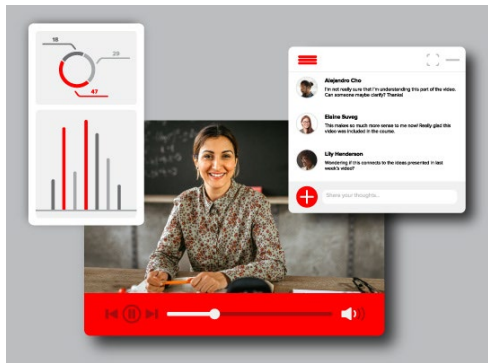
16

29

47

Alejandro Cho
I'm not really sure that I'm understanding this part of the video. Can someone maybe clarify? Thanks!

Elaina Suveg
This makes so much more sense to me now! Really glad this video was included in the course.

Lily Henderson
Wondering if this connects to the ideas presented in last week's video?

Share your thoughts...